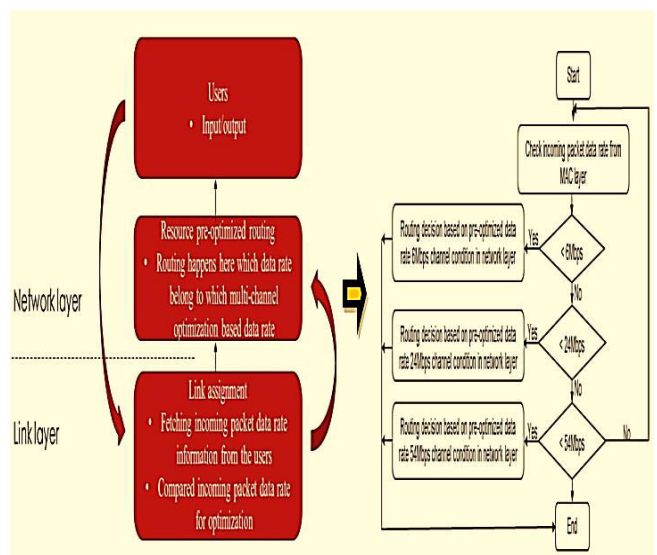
Users
• Input/output

Resource pre-optimized routing
• Routing happens here which data rate belong to which multi-channel optimization based data rate

Network layer

Link assignment
• Fetching incoming packet data rate information from the users
• Compared incoming packet data rate for optimization

Link layer

Start

Check incoming packet data rate from MAC layer

< 6Mbps

Yes

Routing decision based on pre-optimized data rate 6Mbps channel condition in network layer

No

< 24Mbps

Yes

Routing decision based on pre-optimized data rate 24Mbps channel condition in network layer

No

< 54Mbps

Yes

Routing decision based on pre-optimized data rate 54Mbps channel condition in network layer

No

End